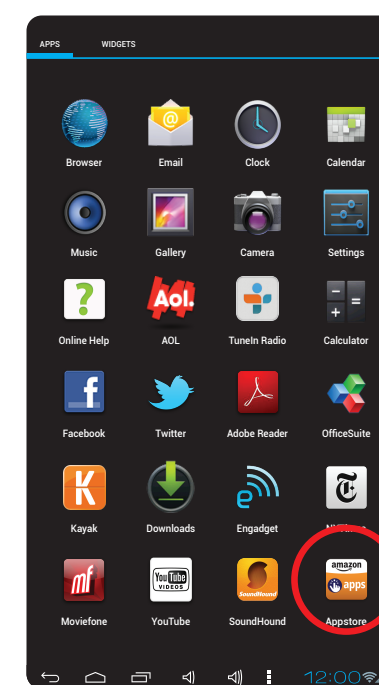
APPS WIDGETS

Browser
Email
Clock
Calendar
Music
Gallery
Camera
Settings
?
Online Help
Aol.
AOL
TuneIn Radio
Calculator
Facebook
Twitter
Adobe Reader
OfficeSuite
K
Kayak
Downloads
Engadget
NYTimes
mf
Moviefone
YouTube
YouTube
SoundHound
SoundHound
amazon
apps
Appstore

12:00